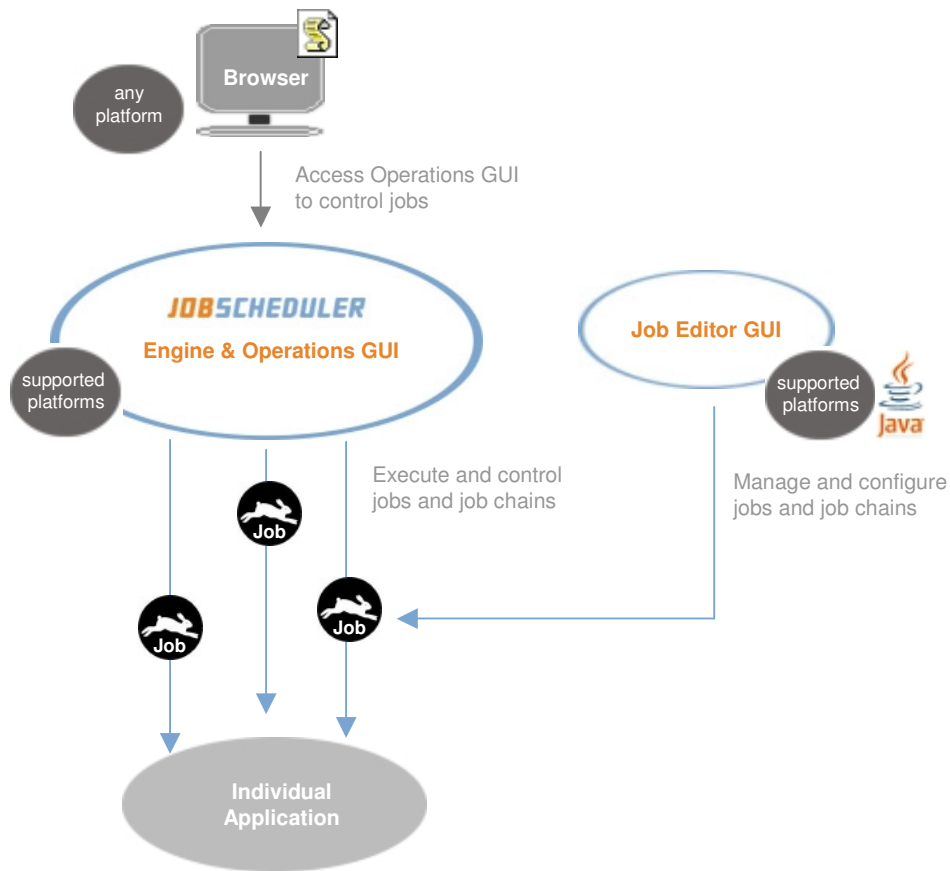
any platform

Browser

Access Operations GUI to control jobs

JOBSCHEDULER

Engine & Operations GUI

supported platforms

Job Editor GUI

supported platforms

Java

Execute and control jobs and job chains

Manage and configure jobs and job chains

Job

Job

Job

Individual Application